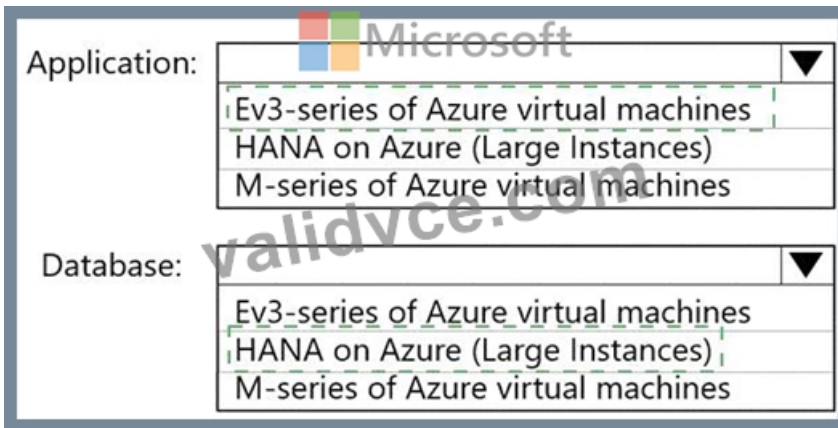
Microsoft

Application:
Ev3-series of Azure virtual machines
HANA on Azure (Large Instances)
M-series of Azure virtual machines

validvce.com

Database:
Ev3-series of Azure virtual machines
HANA on Azure (Large Instances)
M-series of Azure virtual machines